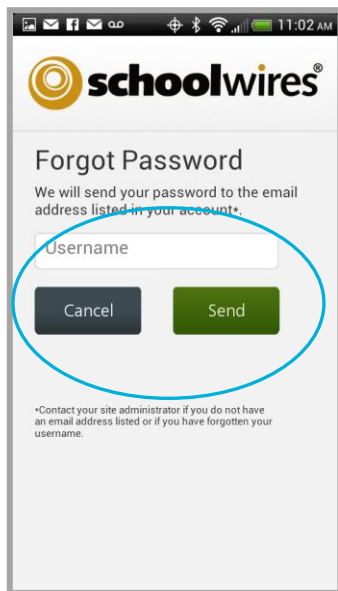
11:02 AM

schoolwires®

Forgot Password

We will send your password to the email address listed in your account*.

Username

Cancel

Send

*Contact your site administrator if you do not have an email address listed or if you have forgotten your username.